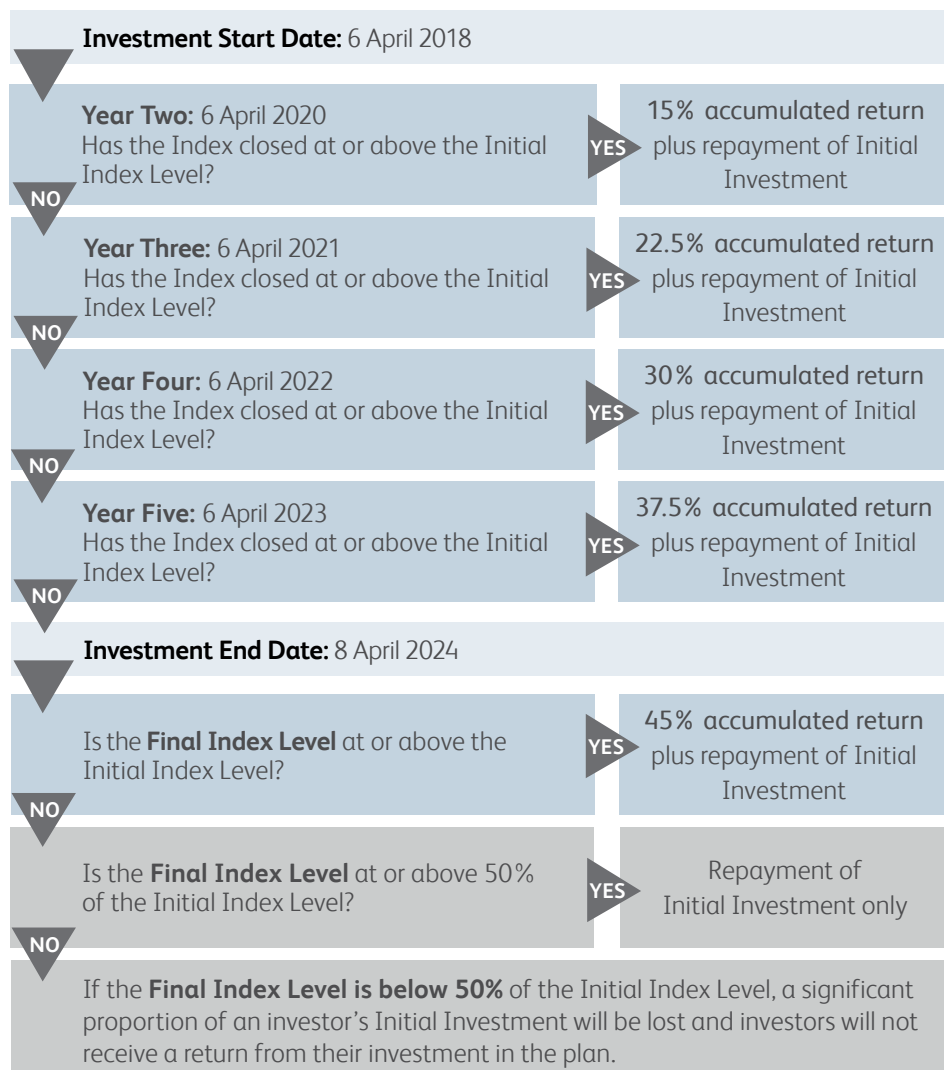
**Investment Start Date:** 6 April 2018

**Year Two:** 6 April 2020
Has the Index closed at or above the Initial Index Level?

YES

15% accumulated return plus repayment of Initial Investment

NO

**Year Three:** 6 April 2021
Has the Index closed at or above the Initial Index Level?

YES

22.5% accumulated return plus repayment of Initial Investment

NO

**Year Four:** 6 April 2022
Has the Index closed at or above the Initial Index Level?

YES

30% accumulated return plus repayment of Initial Investment

NO

**Year Five:** 6 April 2023
Has the Index closed at or above the Initial Index Level?

YES

37.5% accumulated return plus repayment of Initial Investment

NO

**Investment End Date:** 8 April 2024

Is the **Final Index Level** at or above the Initial Index Level?

YES

45% accumulated return plus repayment of Initial Investment

NO

Is the **Final Index Level** at or above 50% of the Initial Index Level?

YES

Repayment of Initial Investment only

NO

If the **Final Index Level is below 50%** of the Initial Index Level, a significant proportion of an investor's Initial Investment will be lost and investors will not receive a return from their investment in the plan.